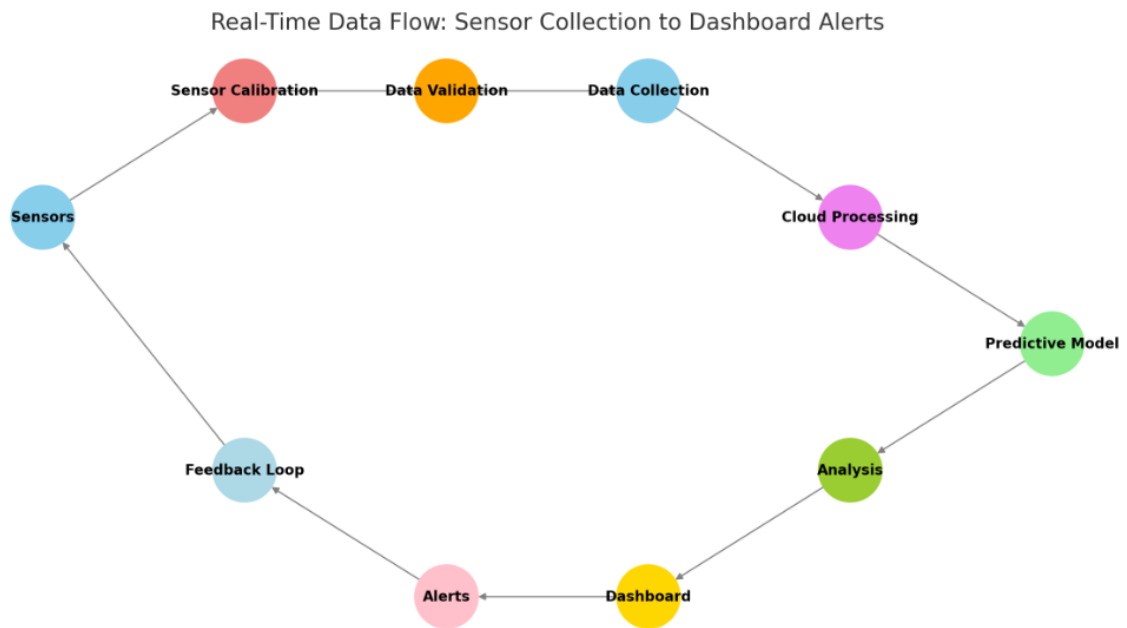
Real-Time Data Flow: Sensor Collection to Dashboard Alerts

Sensor Calibration

Data Validation

Data Collection

Sensors

Cloud Processing

Predictive Model

Feedback Loop

Analysis

Alerts

Dashboard